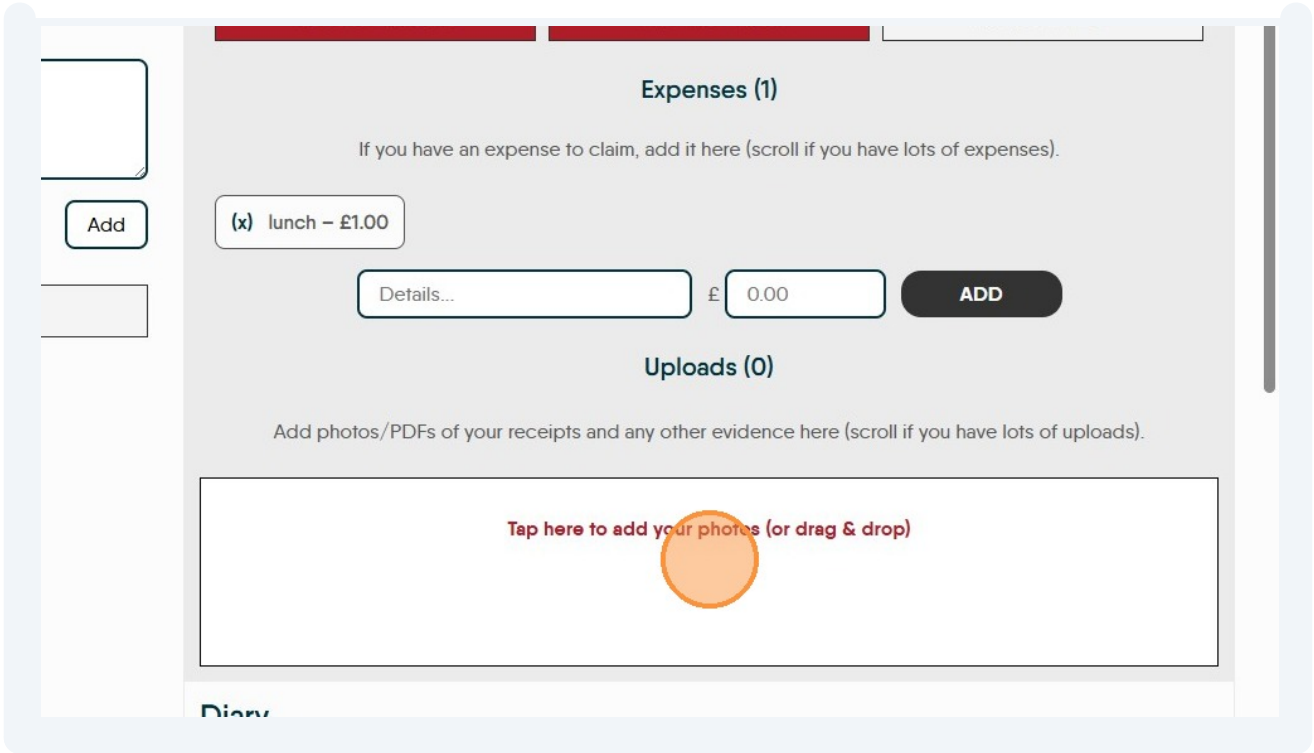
Add

Expenses (1)

If you have an expense to claim, add it here (scroll if you have lots of expenses).

(x) lunch – £1.00

Details...

£ 0.00

ADD

Uploads (0)

Add photos/PDFs of your receipts and any other evidence here (scroll if you have lots of uploads).

Tap here to add your photos (or drag & drop)

Diary